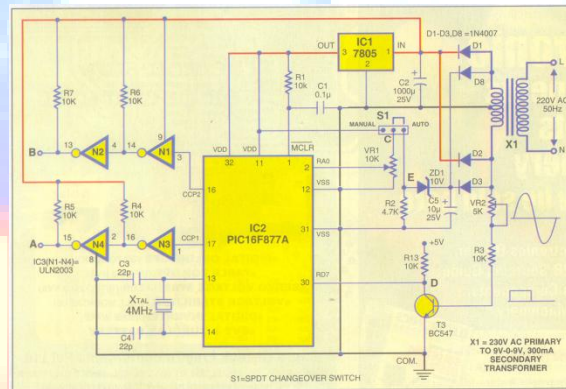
IC1
7805
OUT 3 1 IN
2
D1-D3, D8 = 1N4007
D1
D8
C2
1000µ
25V
R7
10K
R6
10K
R1
10k
C1
0.1µ
MANUAL
S1
AUTO
220V AC
50Hz
L
N
X1
B
13
N2
4
14
N1
9
3
VDD
32
VDD
11
MCLR
1
RA0
2
VR1
10K
C
E
ZD1
10V
D2
D3
CCP2
16
VSS
12
R2
4.7K
C5
10µ
25V
VR2
5K
R5
10K
R4
10K
IC2
PIC16F877A
VSS
31
A
15
N4
8
2
16
N3
1
CCP1
17
R3
10K
IC3(N1-N4)=
ULN2003
C3
22p
13
RD7
30
+5V
R13
10K
D
XTAL
4MHz
T3
BC547
C4
22p
14
X1 = 230V AC PRIMARY TO 9V-0-9V, 300mA SECONDARY TRANSFORMER
COM.
S1=SPDT CHANGEOVER SWITCH